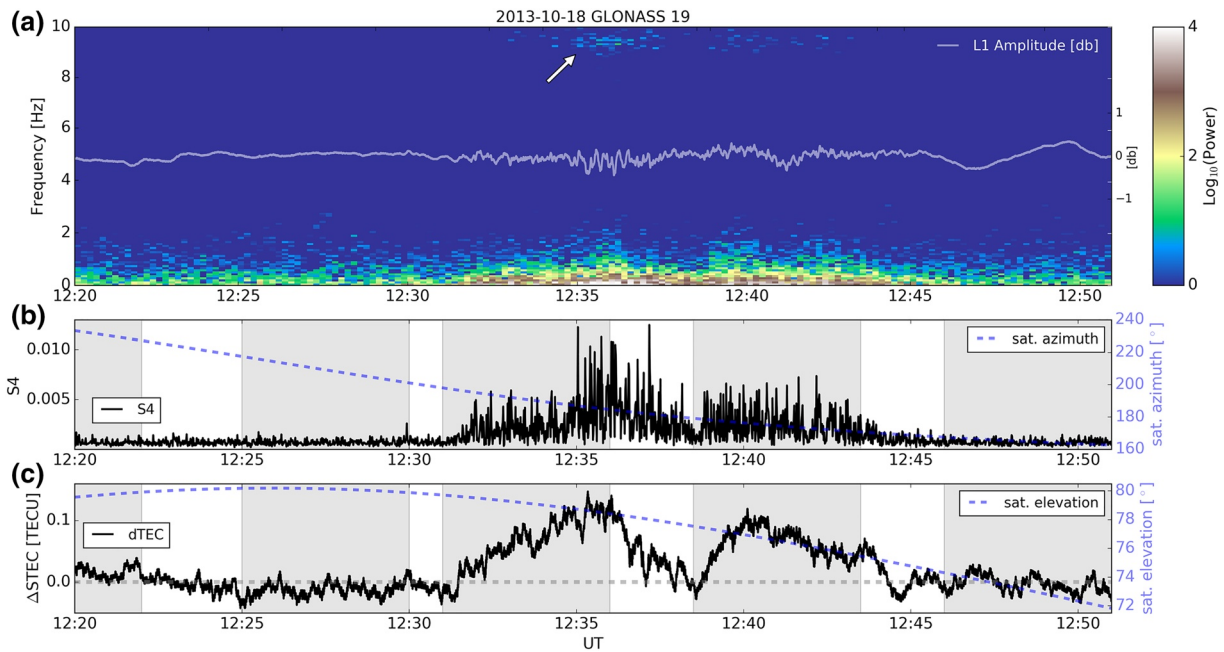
(a)
2013-10-18 GLONASS 19
L1 Amplitude [db]
Frequency [Hz]
10
8
6
4
2
0
1
0
−1
[db]
4
2
0
$\text{Log}_{10}$(Power)
12:20
12:25
12:30
12:35
12:40
12:45
12:50

(b)
S4
0.010
0.005
S4
sat. azimuth
240
220
200
180
160
sat. azimuth [ ° ]
12:20
12:25
12:30
12:35
12:40
12:45
12:50

(c)
ΔSTEC [TECU]
0.1
0.0
dTEC
sat. elevation
80
78
76
74
72
sat. elevation [ ° ]
12:20
12:25
12:30
12:35
12:40
12:45
12:50
UT